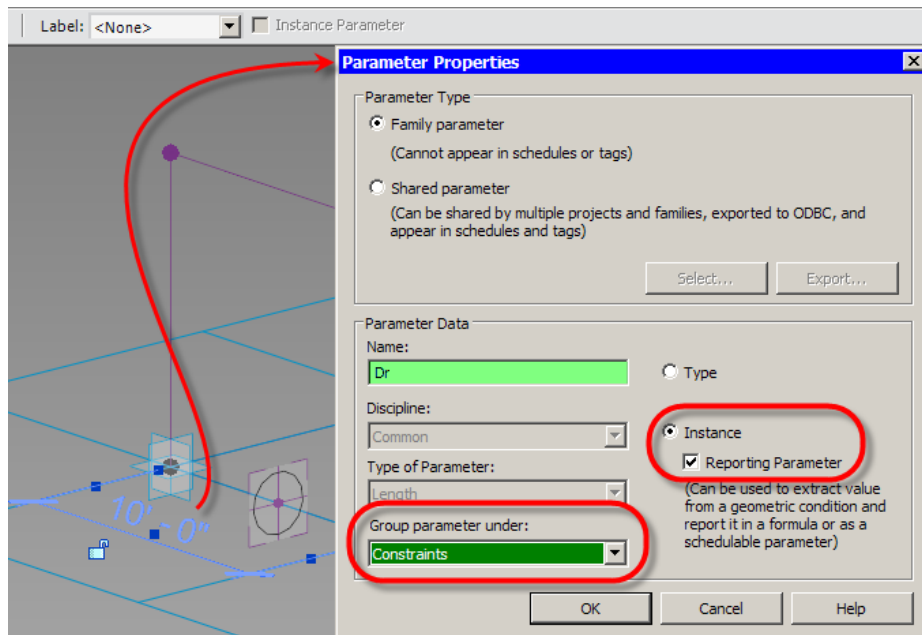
Label: <None> Instance Parameter

Parameter Properties

Parameter Type

Family parameter

(Cannot appear in schedules or tags)

Shared parameter

(Can be shared by multiple projects and families, exported to ODBC, and appear in schedules and tags)

Select... Export...

Parameter Data

Name:

Dr

Type

Discipline:

Common

Instance

Reporting Parameter

Type of Parameter:

Length

(Can be used to extract value from a geometric condition and report it in a formula or as a schedulable parameter)

Group parameter under:

Constraints

10' - 0"

OK Cancel Help